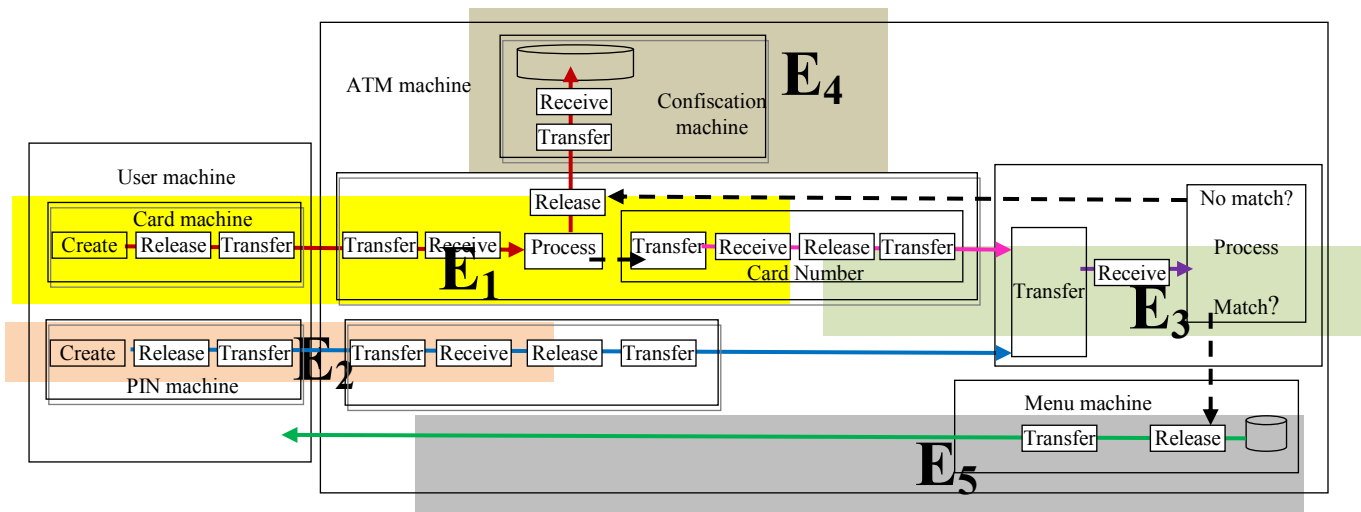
ATM machine

Receive

Transfer

Confiscation machine

$E_4$

User machine

Release

No match?

Card machine

Create Release Transfer

Transfer Receive

Process

Transfer Receive Release Transfer

Card Number

$E_1$

Transfer

Receive

Process

$E_3$

Match?

Create Release Transfer

$E_2$

Transfer Receive Release Transfer

PIN machine

Menu machine

Transfer

Release

$E_5$